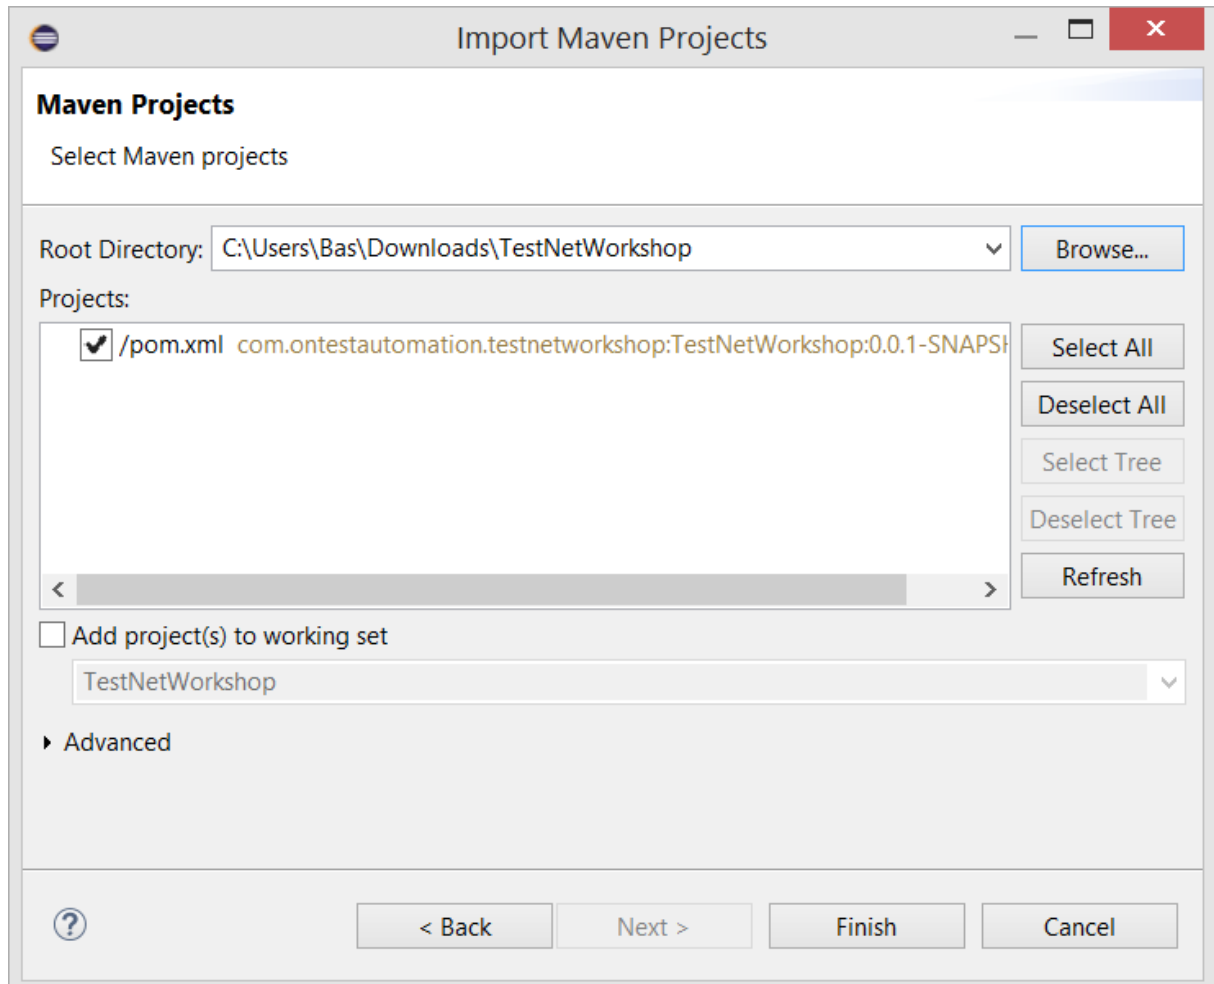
Import Maven Projects

Maven Projects

Select Maven projects

Root Directory: C:\Users\Bas\Downloads\TestNetWorkshop

Browse...

Projects:

/pom.xml com.ontestautomation.testnetworkshop:TestNetWorkshop:0.0.1-SNAPSH

Select All

Deselect All

Select Tree

Deselect Tree

Refresh

Add project(s) to working set

TestNetWorkshop

Advanced

< Back

Next >

Finish

Cancel